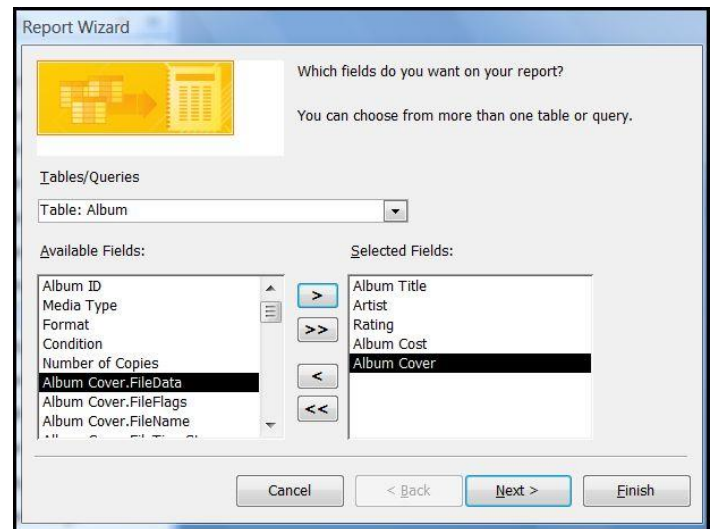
Report Wizard

Which fields do you want on your report?

You can choose from more than one table or query.

Tables/Queries

Table: Album

Available Fields:

Album ID
Media Type
Format
Condition
Number of Copies
Album Cover.FileData
Album Cover.FileFlags
Album Cover.FileName
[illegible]

>
>>
<
<<

Selected Fields:

Album Title
Artist
Rating
Album Cost
Album Cover

Cancel
< Back
Next >
Finish